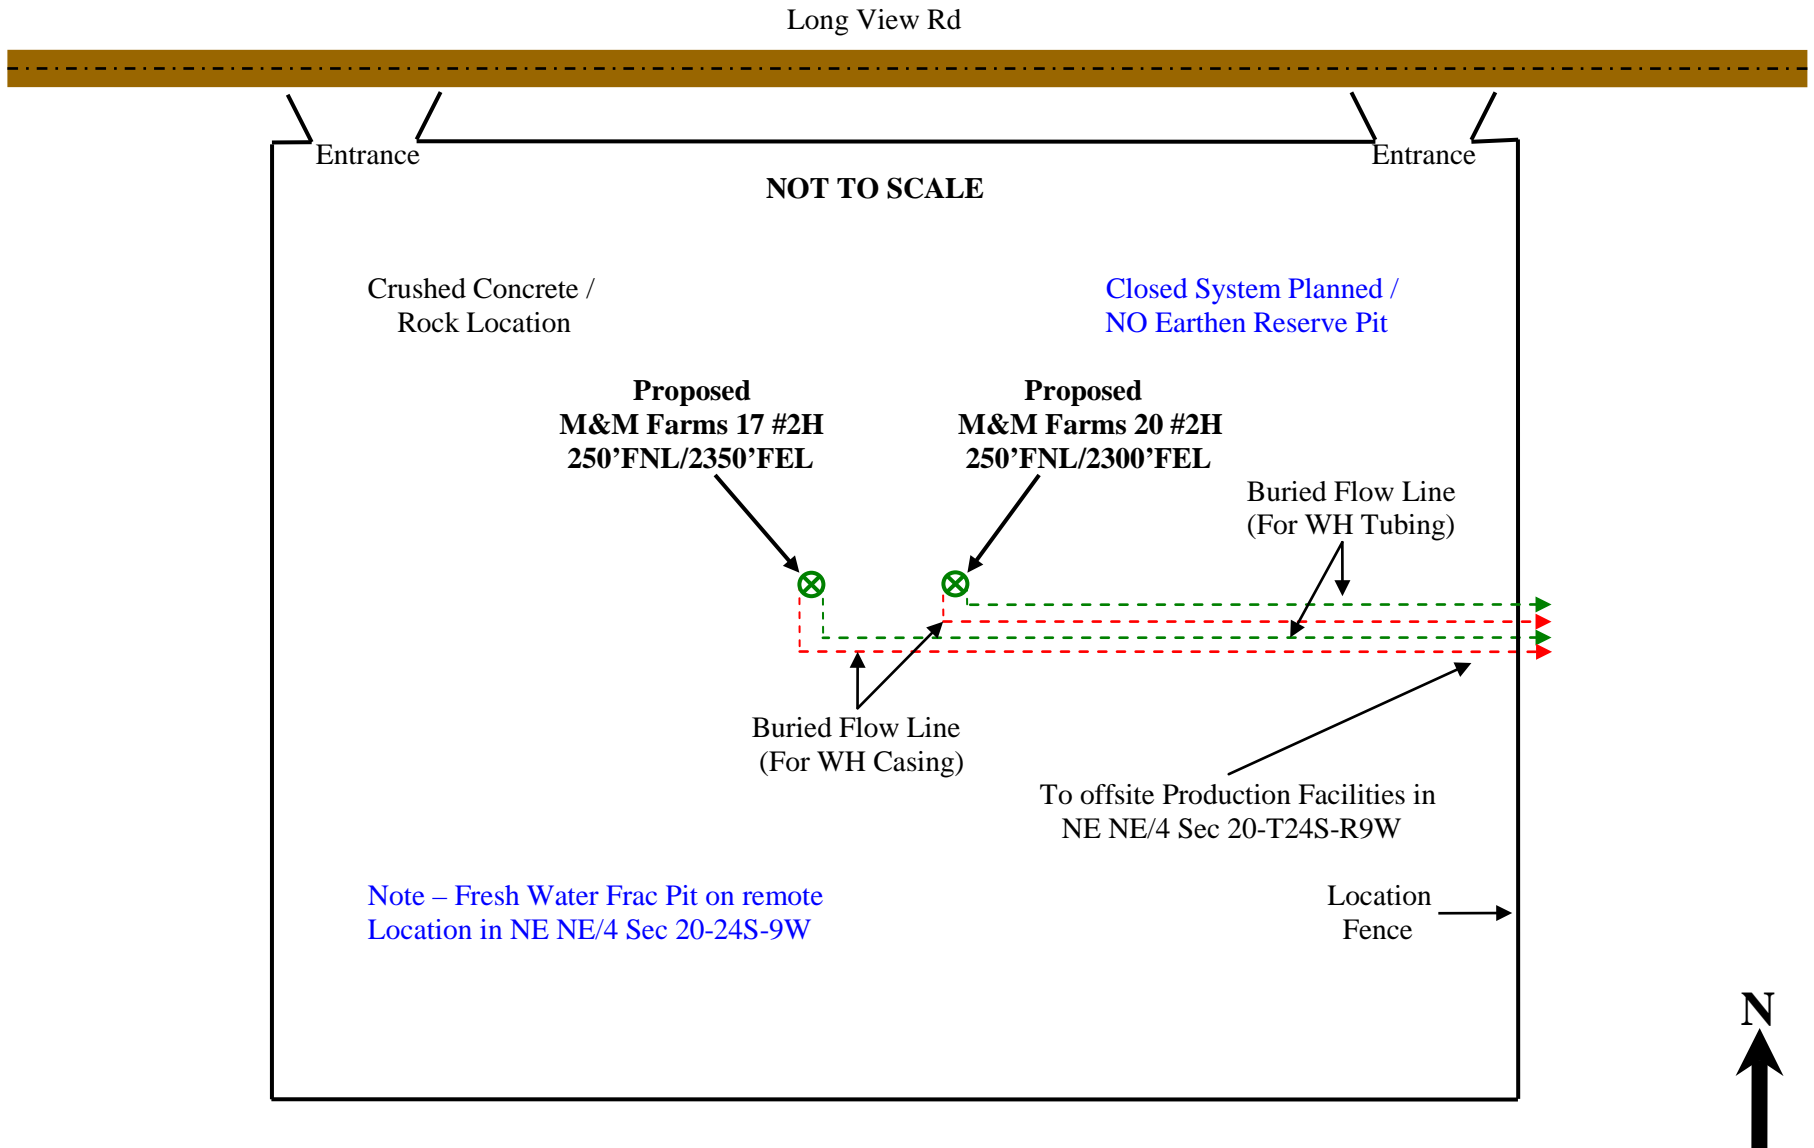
Long View Rd

Entrance

Entrance

NOT TO SCALE

Crushed Concrete / Rock Location

Closed System Planned / NO Earthen Reserve Pit

Proposed
M&M Farms 17 #2H
250’FNL/2350’FEL

Proposed
M&M Farms 20 #2H
250’FNL/2300’FEL

Buried Flow Line (For WH Tubing)

Buried Flow Line (For WH Casing)

To offsite Production Facilities in NE NE/4 Sec 20-T24S-R9W

Note – Fresh Water Frac Pit on remote Location in NE NE/4 Sec 20-24S-9W

Location Fence

N